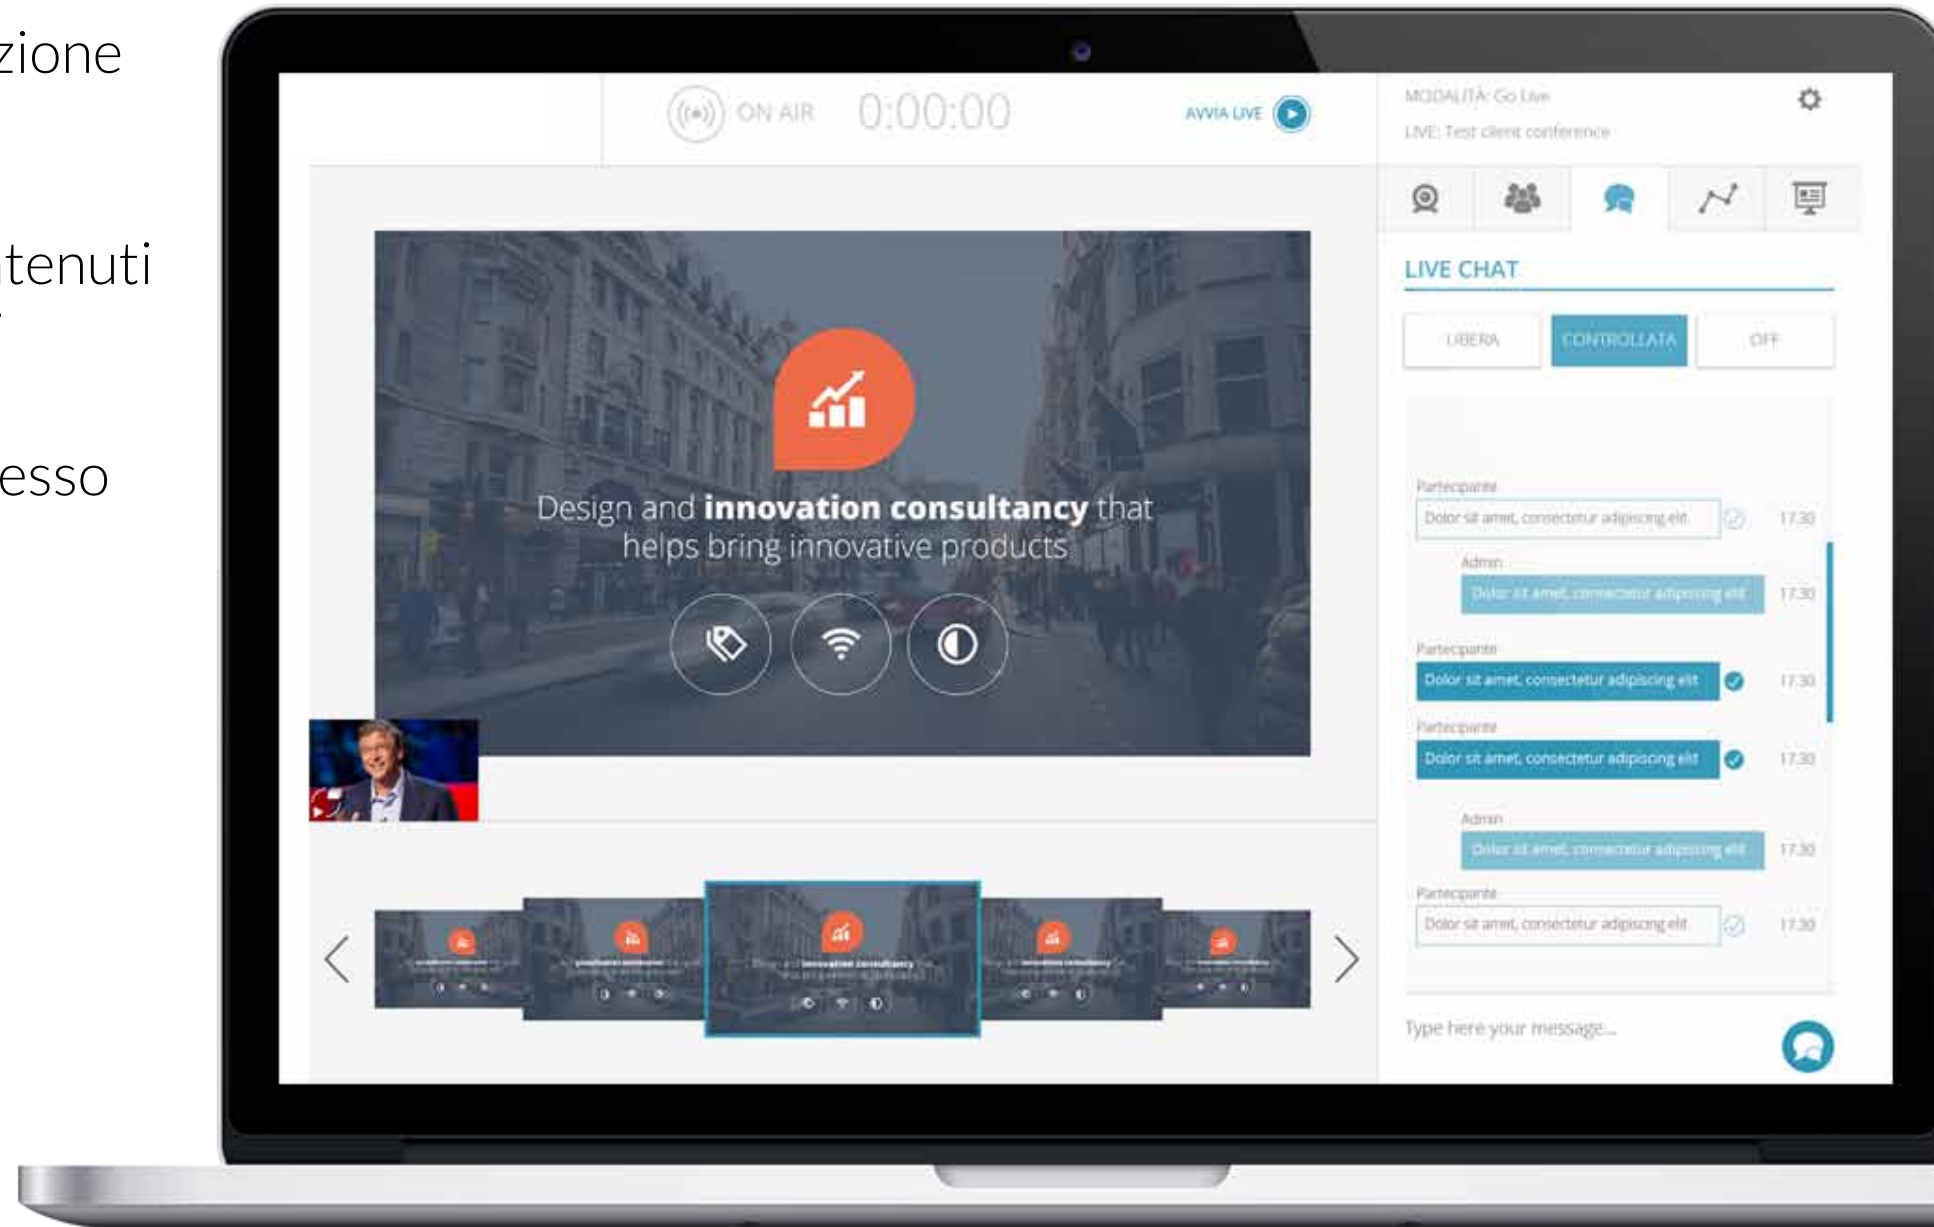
zione

tenuti

esso

ON AIR 0:00:00

AVVIA LIVE

MODALITÀ: Go Live

LIVE: Test client conference

LIVE CHAT

LIBERA CONTROLLATA OFF

Partecipante
Dolor sit amet, consectetur adipiscing elit 17:30

Admin
Dolor sit amet, consectetur adipiscing elit 17:30

Partecipante
Dolor sit amet, consectetur adipiscing elit 17:30

Partecipante
Dolor sit amet, consectetur adipiscing elit 17:30

Admin
Dolor sit amet, consectetur adipiscing elit 17:30

Partecipante
Dolor sit amet, consectetur adipiscing elit 17:30

Type here your message...

Design and **innovation consultancy** that helps bring innovative products